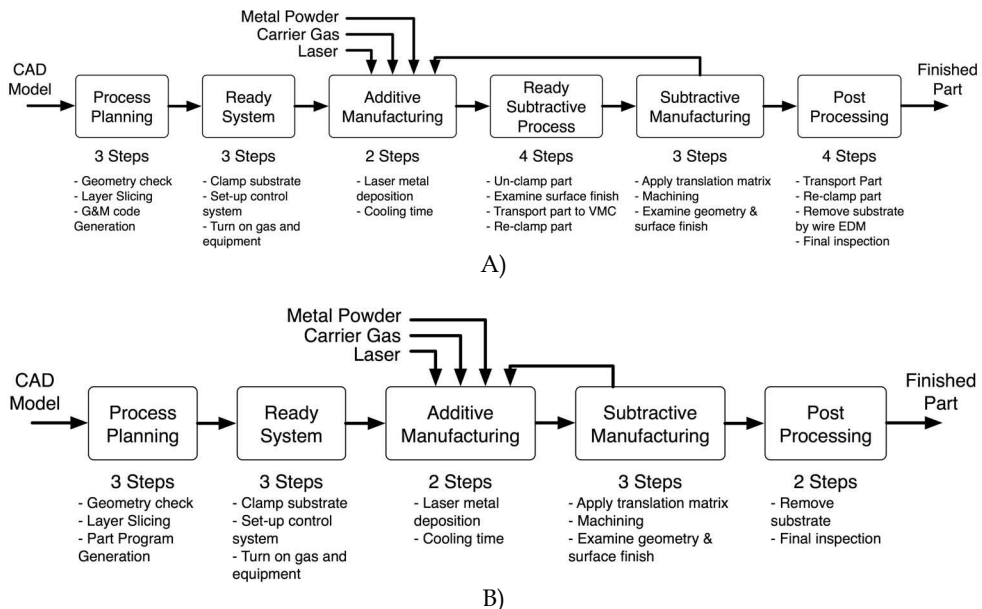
Metal Powder
Carrier Gas
Laser

CAD Model

Process Planning

3 Steps
- Geometry check
- Layer Slicing
- G&M code Generation

Ready System

3 Steps
- Clamp substrate
- Set-up control system
- Turn on gas and equipment

Additive Manufacturing

2 Steps
- Laser metal deposition
- Cooling time

Ready Subtractive Process

4 Steps
- Un-clamp part
- Examine surface finish
- Transport part to VMC
- Re-clamp part

Subtractive Manufacturing

3 Steps
- Apply translation matrix
- Machining
- Examine geometry & surface finish

Post Processing

4 Steps
- Transport Part
- Re-clamp part
- Remove substrate by wire EDM
- Final inspection

Finished Part

A)

Metal Powder
Carrier Gas
Laser

CAD Model

Process Planning

3 Steps
- Geometry check
- Layer Slicing
- Part Program Generation

Ready System

3 Steps
- Clamp substrate
- Set-up control system
- Turn on gas and equipment

Additive Manufacturing

2 Steps
- Laser metal deposition
- Cooling time

Subtractive Manufacturing

3 Steps
- Apply translation matrix
- Machining
- Examine geometry & surface finish

Post Processing

2 Steps
- Remove substrate
- Final inspection

Finished Part

B)